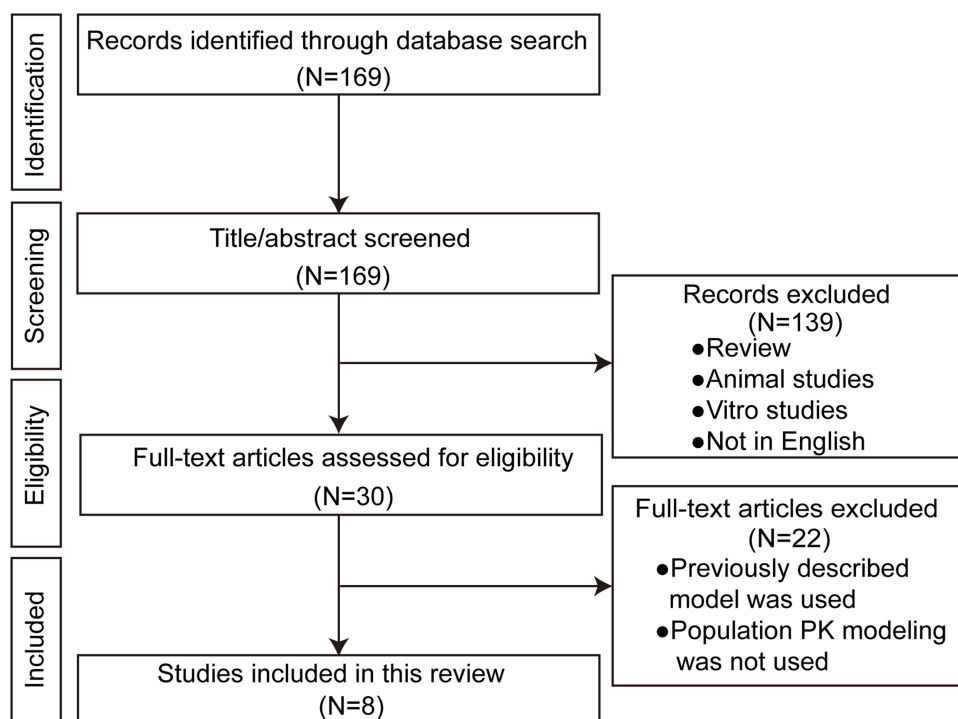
Identification

Records identified through database search
(N=169)

Screening

Title/abstract screened
(N=169)

Records excluded
(N=139)
●Review
●Animal studies
●Vitro studies
●Not in English

Eligibility

Full-text articles assessed for eligibility
(N=30)

Full-text articles excluded
(N=22)
●Previously described model was used
●Population PK modeling was not used

Included

Studies included in this review
(N=8)